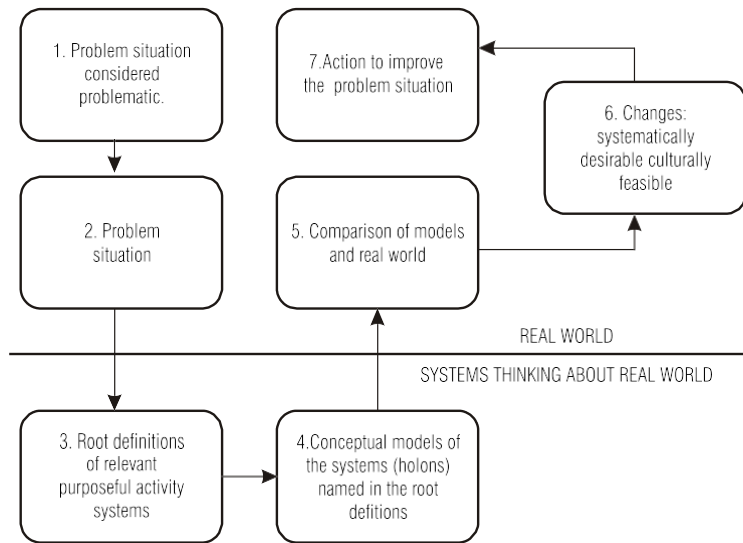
1. Problem situation considered problematic.

7.Action to improve the problem situation

6. Changes: systematically desirable culturally feasible

2. Problem situation

5. Comparison of models and real world

REAL WORLD

SYSTEMS THINKING ABOUT REAL WORLD

3. Root definitions of relevant purposeful activity systems

4.Conceptual models of the systems (holons) named in the root defitions